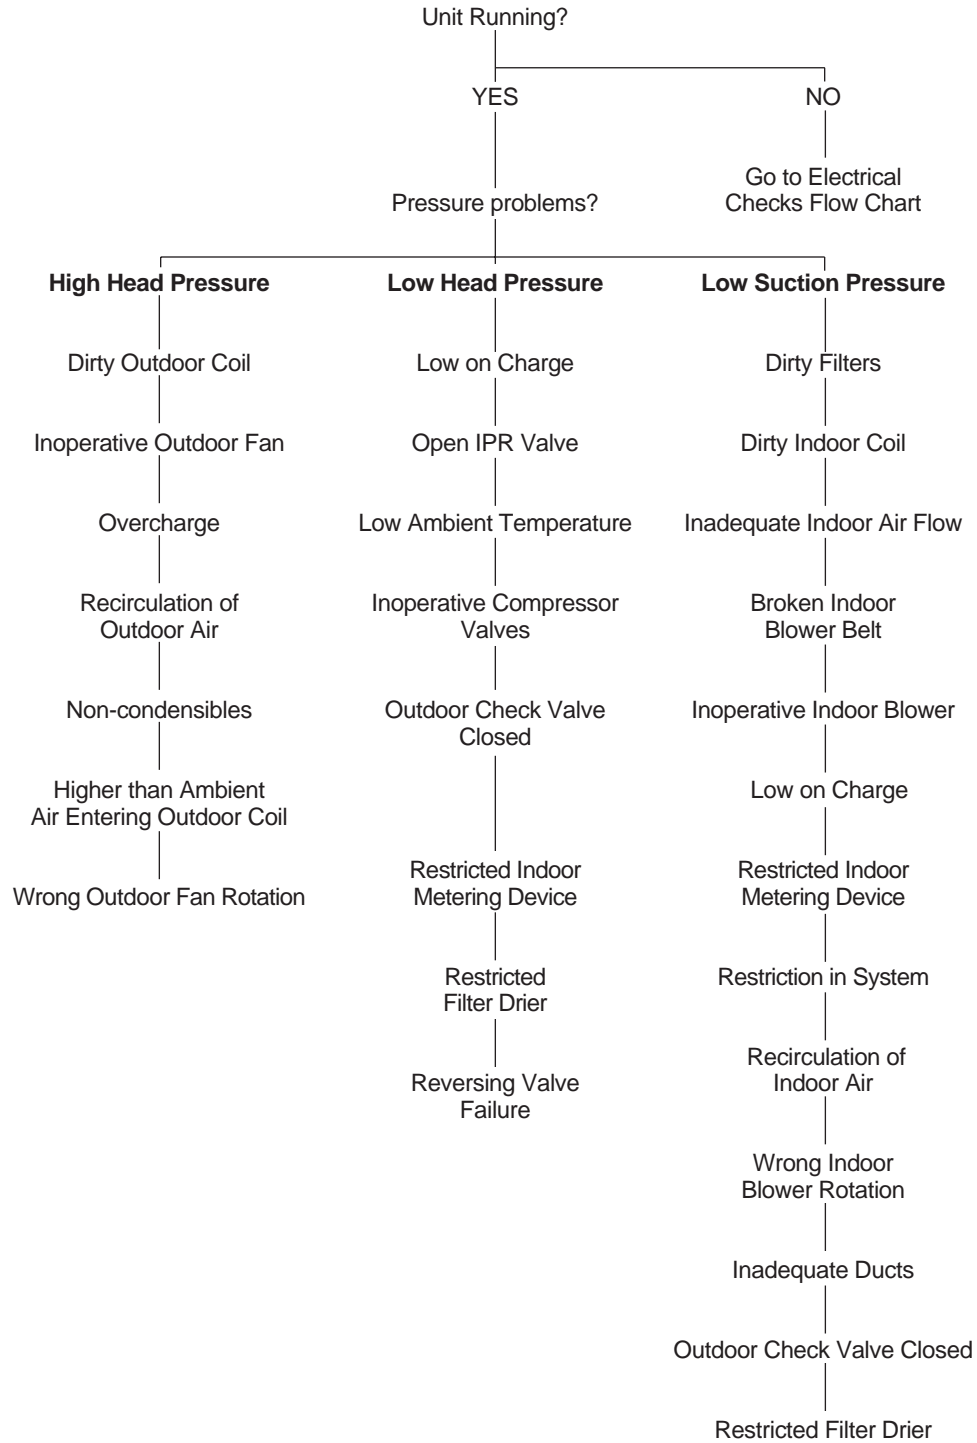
Unit Running?

YES

NO

Go to Electrical Checks Flow Chart

Pressure problems?

**High Head Pressure**

Dirty Outdoor Coil

Inoperative Outdoor Fan

Overcharge

Recirculation of Outdoor Air

Non-condensibles

Higher than Ambient Air Entering Outdoor Coil

Wrong Outdoor Fan Rotation

**Low Head Pressure**

Low on Charge

Open IPR Valve

Low Ambient Temperature

Inoperative Compressor Valves

Outdoor Check Valve Closed

Restricted Indoor Metering Device

Restricted Filter Drier

Reversing Valve Failure

**Low Suction Pressure**

Dirty Filters

Dirty Indoor Coil

Inadequate Indoor Air Flow

Broken Indoor Blower Belt

Inoperative Indoor Blower

Low on Charge

Restricted Indoor Metering Device

Restriction in System

Recirculation of Indoor Air

Wrong Indoor Blower Rotation

Inadequate Ducts

Outdoor Check Valve Closed

Restricted Filter Drier